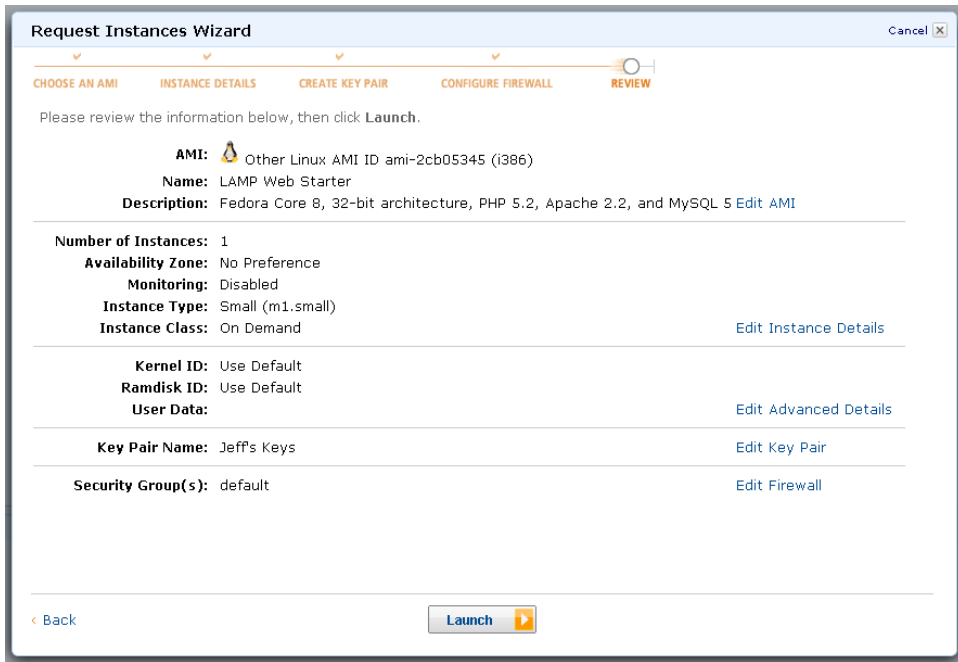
Request Instances Wizard

Cancel

CHOOSE AN AMI    INSTANCE DETAILS    CREATE KEY PAIR    CONFIGURE FIREWALL    REVIEW

Please review the information below, then click **Launch**.

**AMI:** Other Linux AMI ID ami-2cb05345 (i386)
**Name:** LAMP Web Starter
**Description:** Fedora Core 8, 32-bit architecture, PHP 5.2, Apache 2.2, and MySQL 5 Edit AMI

**Number of Instances:** 1
**Availability Zone:** No Preference
**Monitoring:** Disabled
**Instance Type:** Small (m1.small)
**Instance Class:** On Demand
Edit Instance Details

**Kernel ID:** Use Default
**Ramdisk ID:** Use Default
**User Data:**
Edit Advanced Details

**Key Pair Name:** Jeff's Keys
Edit Key Pair

**Security Group(s):** default
Edit Firewall

‹ Back

Launch